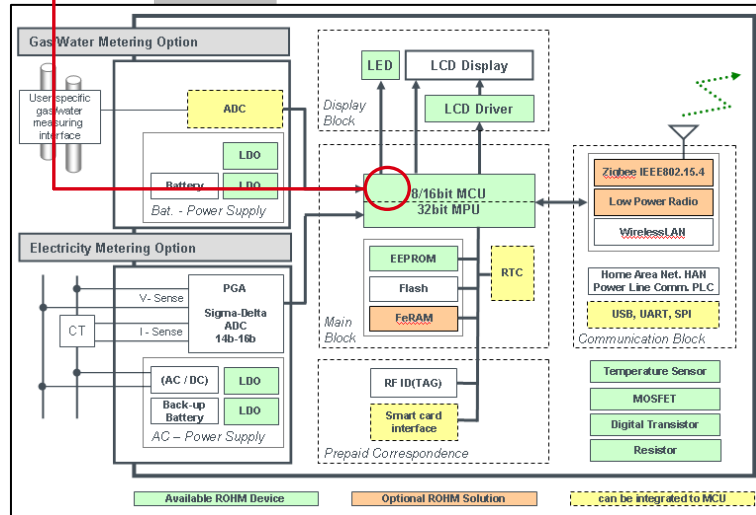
Gas/Water Metering Option

User specific gas/water measuring interface

ADC

LDO

Battery

LDO

Bat. - Power Supply

Electricity Metering Option

V- Sense

I - Sense

CT

PGA

Sigma-Delta ADC 14b-16b

(AC / DC)

LDO

Back-up Battery

LDO

AC – Power Supply

LED

LCD Display

LCD Driver

Display Block

8/16bit MCU 32bit MPU

EEPROM

Flash

FeRAM

RTC

Main Block

RF ID(TAG)

Smart card interface

Prepaid Correspondence

Zigbee IEEE802.15.4

Low Power Radio

WirelessLAN

Home Area Net. HAN Power Line Comm. PLC

USB, UART, SPI

Communication Block

Temperature Sensor

MOSFET

Digital Transistor

Resistor

Available ROHM Device

Optional ROHM Solution

can be integrated to MCU